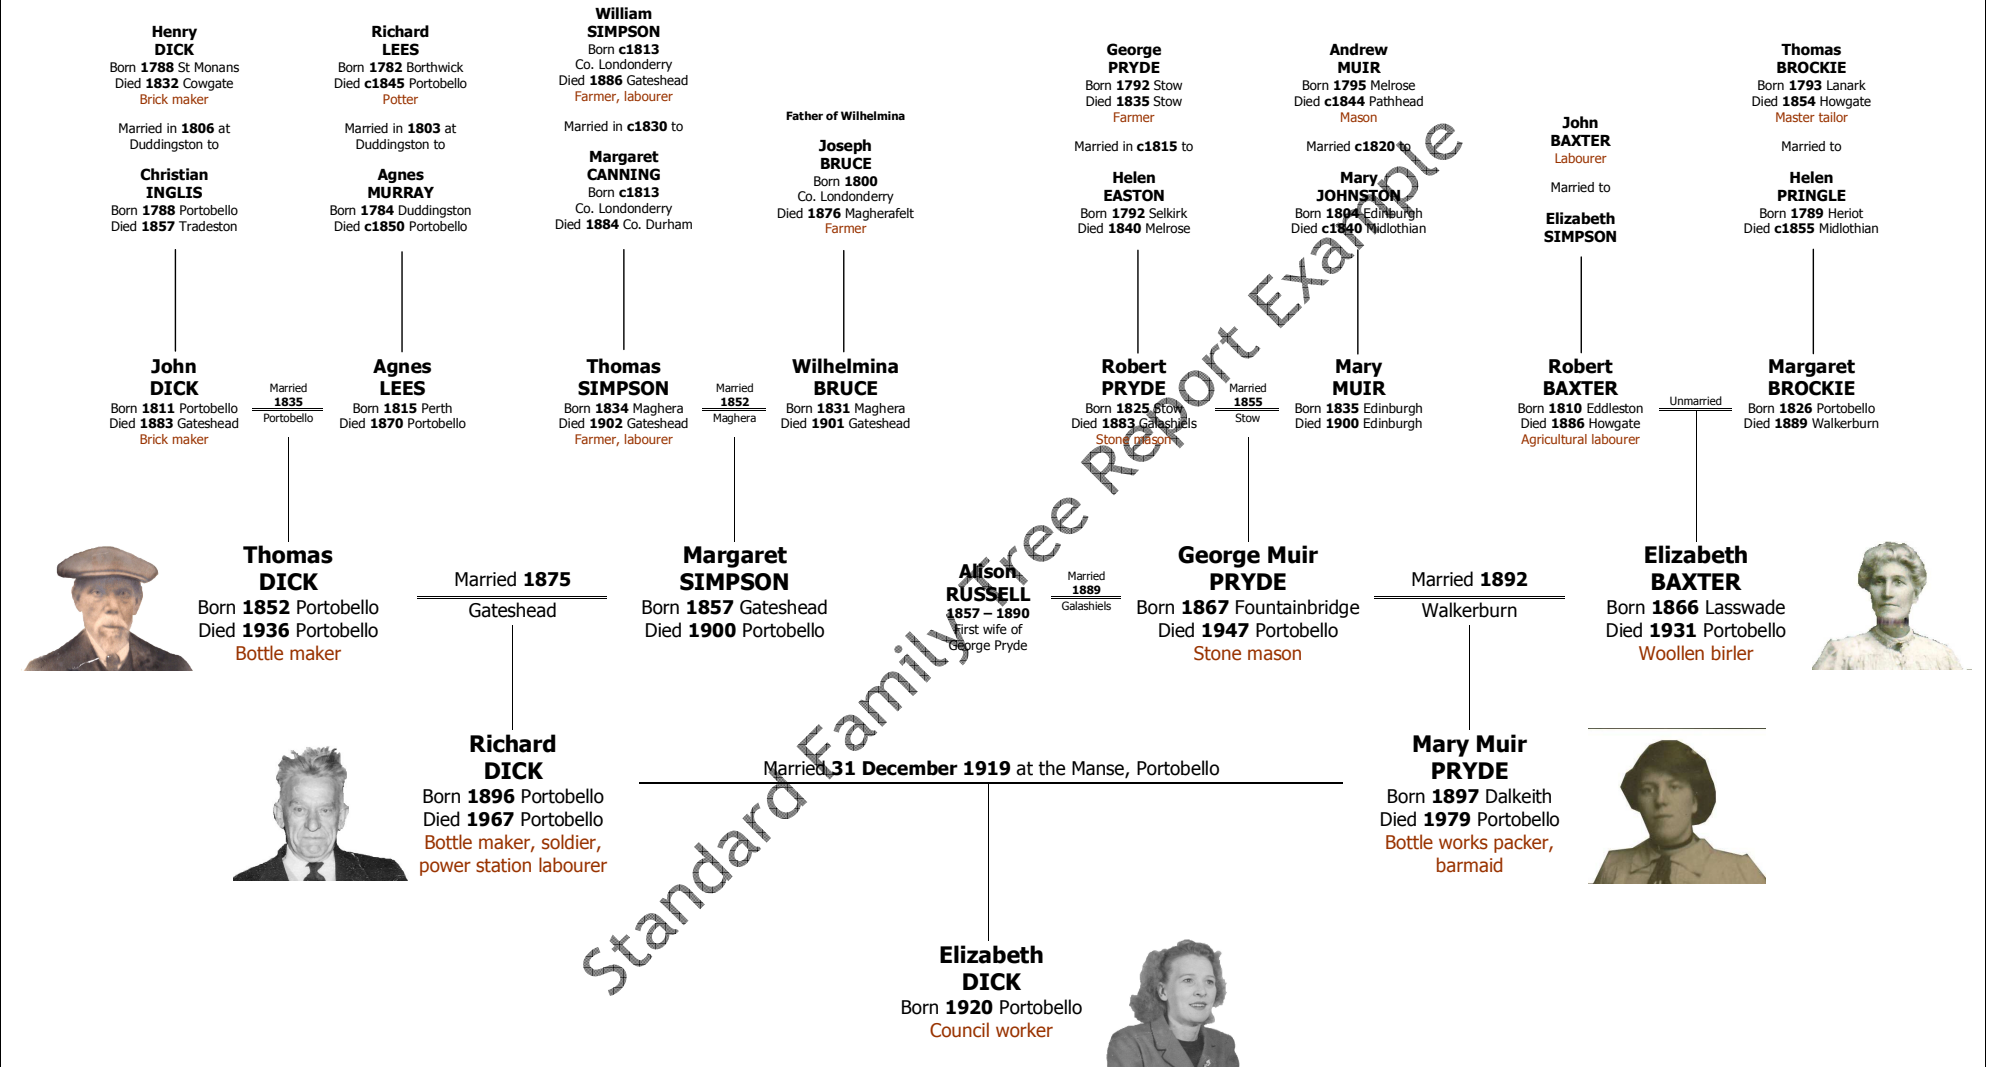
Henry
DICK
Born 1788 St Monans
Died 1832 Cowgate
Brick maker

Married in 1806 at Duddingston to

Christian
INGLIS
Born 1788 Portobello
Died 1857 Tradeston

Richard
LEES
Born 1782 Borthwick
Died c1845 Portobello
Potter

Married in 1803 at Duddingston to

Agnes
MURRAY
Born 1784 Duddingston
Died c1850 Portobello

William
SIMPSON
Born c1813
Co. Londonderry
Died 1886 Gateshead
Farmer, labourer

Married in c1830 to

Margaret
CANNING
Born c1813
Co. Londonderry
Died 1884 Co. Durham

Father of Wilhelmina

Joseph
BRUCE
Born 1800
Co. Londonderry
Died 1876 Magherafelt
Farmer

George
PRYDE
Born 1792 Stow
Died 1835 Stow
Farmer

Married in c1815 to

Helen
EASTON
Born 1792 Selkirk
Died 1840 Melrose

Andrew
MUIR
Born 1795 Melrose
Died c1844 Pathhead
Mason

Married c1820 to

Mary
JOHNSTON
Born 1804 Edinburgh
Died c1840 Midlothian

John
BAXTER
Labourer

Married to

Elizabeth
SIMPSON

Thomas
BROCKIE
Born 1793 Lanark
Died 1854 Howgate
Master tailor

Married to

Helen
PRINGLE
Born 1789 Heriot
Died c1855 Midlothian

John
DICK
Born 1811 Portobello
Died 1883 Gateshead
Brick maker

Married
1835
Portobello

Agnes
LEES
Born 1815 Perth
Died 1870 Portobello

Thomas
SIMPSON
Born 1834 Maghera
Died 1902 Gateshead
Farmer, labourer

Married
1852
Maghera

Wilhelmina
BRUCE
Born 1831 Maghera
Died 1901 Gateshead

Robert
PRYDE
Born 1825 Stow
Died 1883 Galashiels
Stone mason

Married
1855
Stow

Mary
MUIR
Born 1835 Edinburgh
Died 1900 Edinburgh

Robert
BAXTER
Born 1810 Eddleston
Died 1886 Howgate
Agricultural labourer

Unmarried

Margaret
BROCKIE
Born 1826 Portobello
Died 1889 Walkerburn

Thomas
DICK
Born 1852 Portobello
Died 1936 Portobello
Bottle maker

Married 1875
Gateshead

Margaret
SIMPSON
Born 1857 Gateshead
Died 1900 Portobello

Alison
RUSSELL
1857 – 1890
First wife of George Pryde

Married
1889
Galashiels

George Muir
PRYDE
Born 1867 Fountainbridge
Died 1947 Portobello
Stone mason

Married 1892
Walkerburn

Elizabeth
BAXTER
Born 1866 Lasswade
Died 1931 Portobello
Woollen birler

Richard
DICK
Born 1896 Portobello
Died 1967 Portobello
Bottle maker, soldier, power station labourer

Married 31 December 1919 at the Manse, Portobello

Mary Muir
PRYDE
Born 1897 Dalkeith
Died 1979 Portobello
Bottle works packer, barmaid

Elizabeth
DICK
Born 1920 Portobello
Council worker

Standard Family Tree Report Example